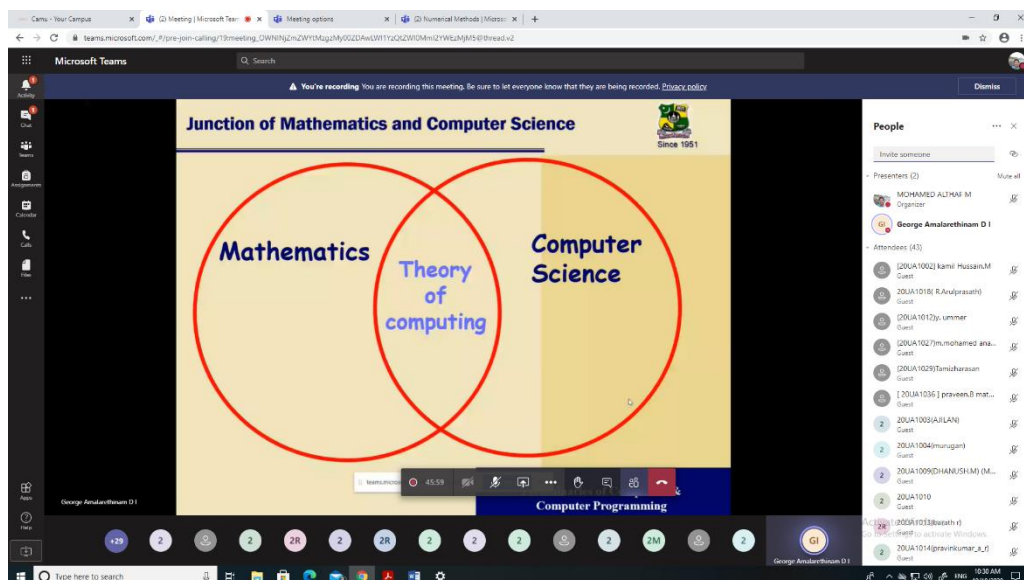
Camu - Your Campus | (2) Meeting | Microsoft Teams | Meeting options | (2) Numerical Methods | Microsoft

teams.microsoft.com/_#/pre-join-calling/19:meeting_OWNlNjZmZWYtMzgzMy00ZDAwLWI1YzQtZWI0MmI2YWEzMjM5@thread.v2

Microsoft Teams

Search

You're recording You are recording this meeting. Be sure to let everyone know that they are being recorded. Privacy policy

Dismiss

Activity

Chat

Teams

Assignments

Calendar

Calls

Files

Apps

Help

Junction of Mathematics and Computer Science

Since 1951

Mathematics

Theory of computing

Computer Science

Computer Programming

George Amalarethinam D I

45:59

People

Invite someone

Presenters (2)

Mute all

MOHAMED ALTHAF M
Organizer

George Amalarethinam D I

Attendees (43)

(20UA1002) kamil Hussain.M
Guest

20UA1018( R.Arulprasath)
Guest

(20UA1012)y. ummer
Guest

(20UA1027)m.mohamed ana...
Guest

(20UA1029)Tamizharasan
Guest

[ 20UA1036 ] praveen.B mat...
Guest

20UA1003(AJILAN)
Guest

20UA1004(murugan)
Guest

20UA1009(DHANUSH.M) (M...
Guest

20UA1010
Guest

20UA1013(bharath r)
Guest

20UA1014(pravinkumar_a_r)
Guest

+29 2 2 2R 2 2R 2 2 2 2 2M 2 GI

George Amalarethinam D I

Activate Windows
Go to Settings to activate Windows.

Type here to search

ENG 10:30 AM